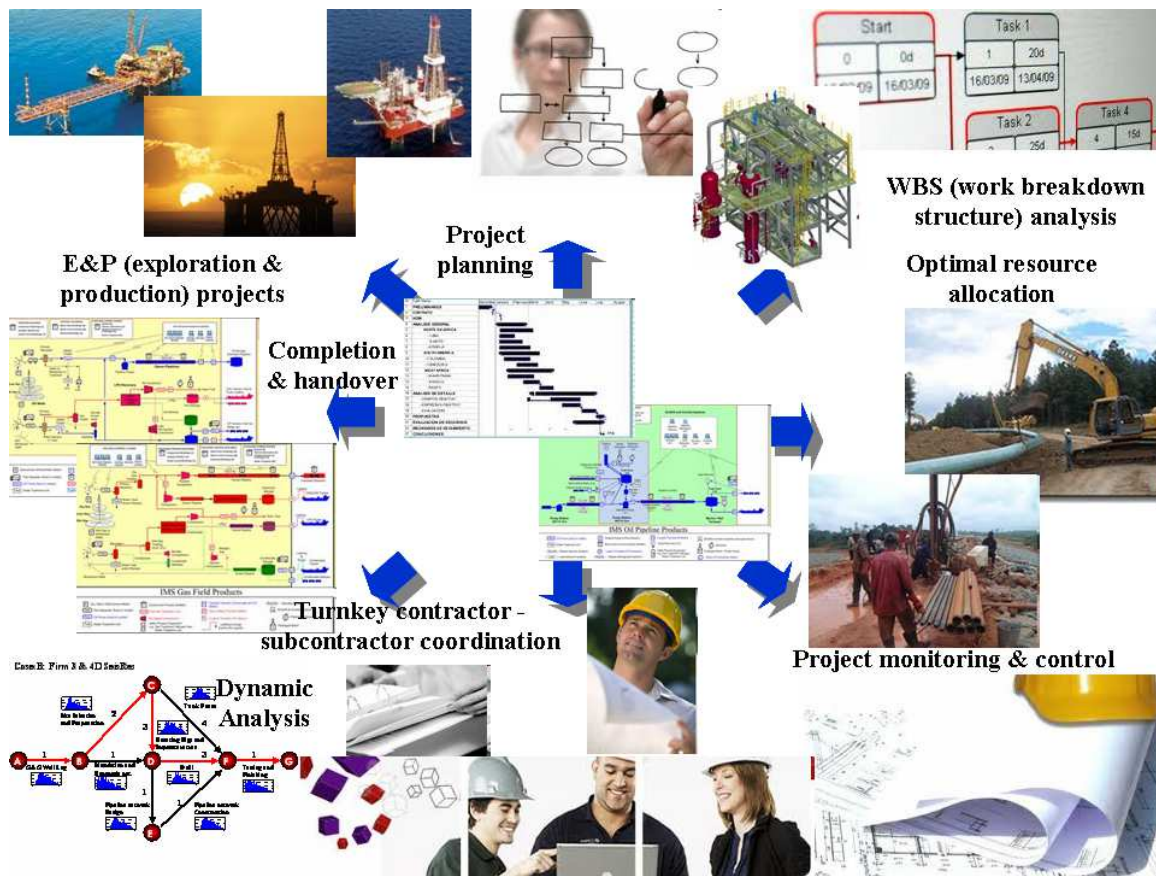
Start

0

0d

16/03/09

Task 1

1

20d

16/03/09

13/04/09

Task 2

25d

Task 4

4

15d

WBS (work breakdown structure) analysis

Project planning

E&P (exploration & production) projects

Optimal resource allocation

Completion & handover

IMS Oil Pipeline Products

IMS Gas Field Products

Turnkey contractor - subcontractor coordination

Project monitoring & control

Dynamic Analysis

A

B

C

D

E

F

G